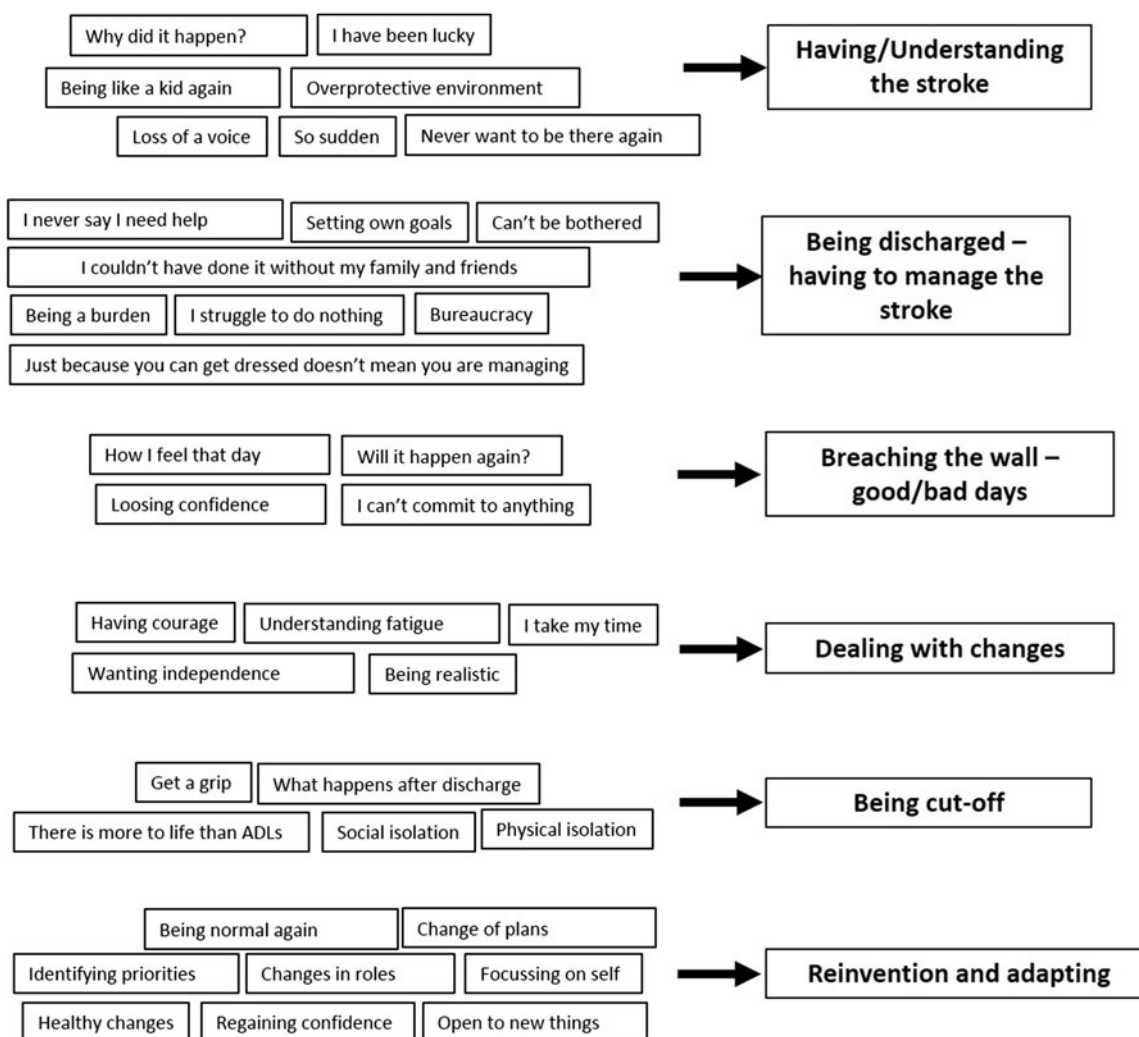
Why did it happen?

I have been lucky

Being like a kid again

Overprotective environment

Loss of a voice

So sudden

Never want to be there again

Having/Understanding the stroke

I never say I need help

Setting own goals

Can't be bothered

I couldn't have done it without my family and friends

Being a burden

I struggle to do nothing

Bureaucracy

Just because you can get dressed doesn't mean you are managing

Being discharged – having to manage the stroke

How I feel that day

Will it happen again?

Loosing confidence

I can't commit to anything

Breaching the wall – good/bad days

Having courage

Understanding fatigue

I take my time

Wanting independence

Being realistic

Dealing with changes

Get a grip

What happens after discharge

There is more to life than ADLs

Social isolation

Physical isolation

Being cut-off

Being normal again

Change of plans

Identifying priorities

Changes in roles

Focussing on self

Healthy changes

Regaining confidence

Open to new things

Reinvention and adapting